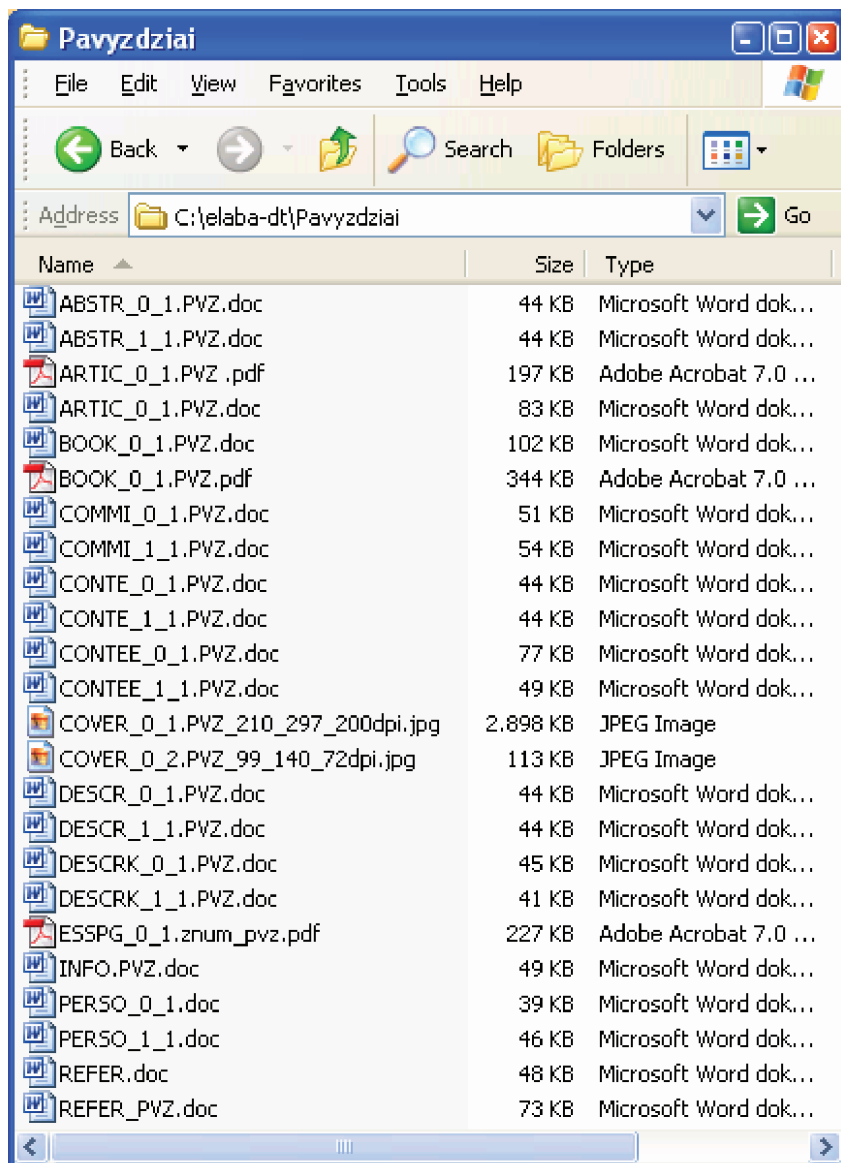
Pavyzdziai

File Edit View Favorites Tools Help

Back Search Folders

Address C:\elaba-dt\Pavyzdziai Go

| Name | Size | Type |
|---|---|---|
| ABSTR_0_1.PVZ.doc | 44 KB | Microsoft Word dok... |
| ABSTR_1_1.PVZ.doc | 44 KB | Microsoft Word dok... |
| ARTIC_0_1.PVZ .pdf | 197 KB | Adobe Acrobat 7.0 ... |
| ARTIC_0_1.PVZ.doc | 83 KB | Microsoft Word dok... |
| BOOK_0_1.PVZ.doc | 102 KB | Microsoft Word dok... |
| BOOK_0_1.PVZ.pdf | 344 KB | Adobe Acrobat 7.0 ... |
| COMMI_0_1.PVZ.doc | 51 KB | Microsoft Word dok... |
| COMMI_1_1.PVZ.doc | 54 KB | Microsoft Word dok... |
| CONTE_0_1.PVZ.doc | 44 KB | Microsoft Word dok... |
| CONTE_1_1.PVZ.doc | 44 KB | Microsoft Word dok... |
| CONTEE_0_1.PVZ.doc | 77 KB | Microsoft Word dok... |
| CONTEE_1_1.PVZ.doc | 49 KB | Microsoft Word dok... |
| COVER_0_1.PVZ_210_297_200dpi.jpg | 2.898 KB | JPEG Image |
| COVER_0_2.PVZ_99_140_72dpi.jpg | 113 KB | JPEG Image |
| DESCR_0_1.PVZ.doc | 44 KB | Microsoft Word dok... |
| DESCR_1_1.PVZ.doc | 44 KB | Microsoft Word dok... |
| DESCRK_0_1.PVZ.doc | 45 KB | Microsoft Word dok... |
| DESCRK_1_1.PVZ.doc | 41 KB | Microsoft Word dok... |
| ESSPG_0_1.znum_pvz.pdf | 227 KB | Adobe Acrobat 7.0 ... |
| INFO.PVZ.doc | 49 KB | Microsoft Word dok... |
| PERSO_0_1.doc | 39 KB | Microsoft Word dok... |
| PERSO_1_1.doc | 46 KB | Microsoft Word dok... |
| REFER.doc | 48 KB | Microsoft Word dok... |
| REFER_PVZ.doc | 73 KB | Microsoft Word dok... |